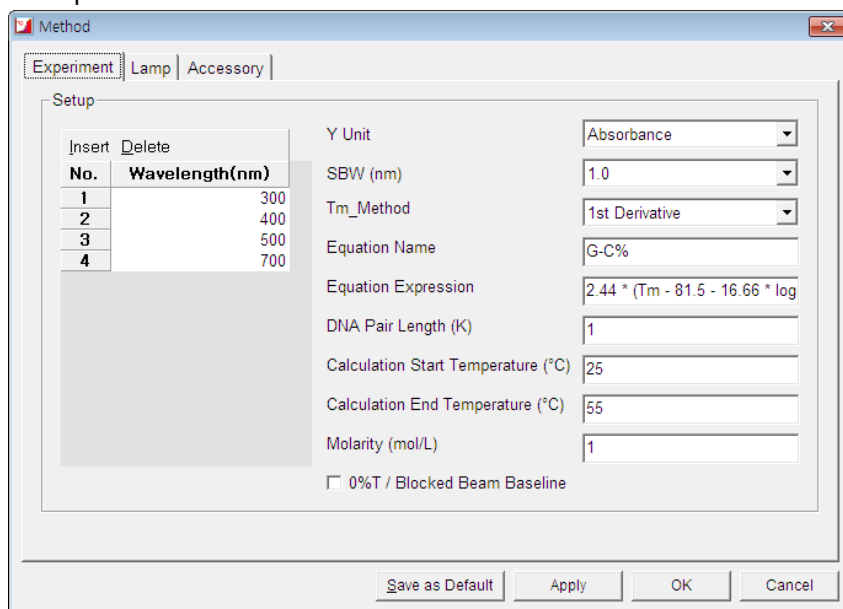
Method

Experiment | Lamp | Accessory

Setup

Insert Delete

| No. | Wavelength(nm) |
|---|---|
| 1 | 300 |
| 2 | 400 |
| 3 | 500 |
| 4 | 700 |

Y Unit | Absorbance
SBW (nm) | 1.0
Tm_Method | 1st Derivative
Equation Name | G-C%
Equation Expression | 2.44 * (Tm - 81.5 - 16.66 * log
DNA Pair Length (K) | 1
Calculation Start Temperature (°C) | 25
Calculation End Temperature (°C) | 55
Molarity (mol/L) | 1

0%T / Blocked Beam Baseline

Save as Default | Apply | OK | Cancel